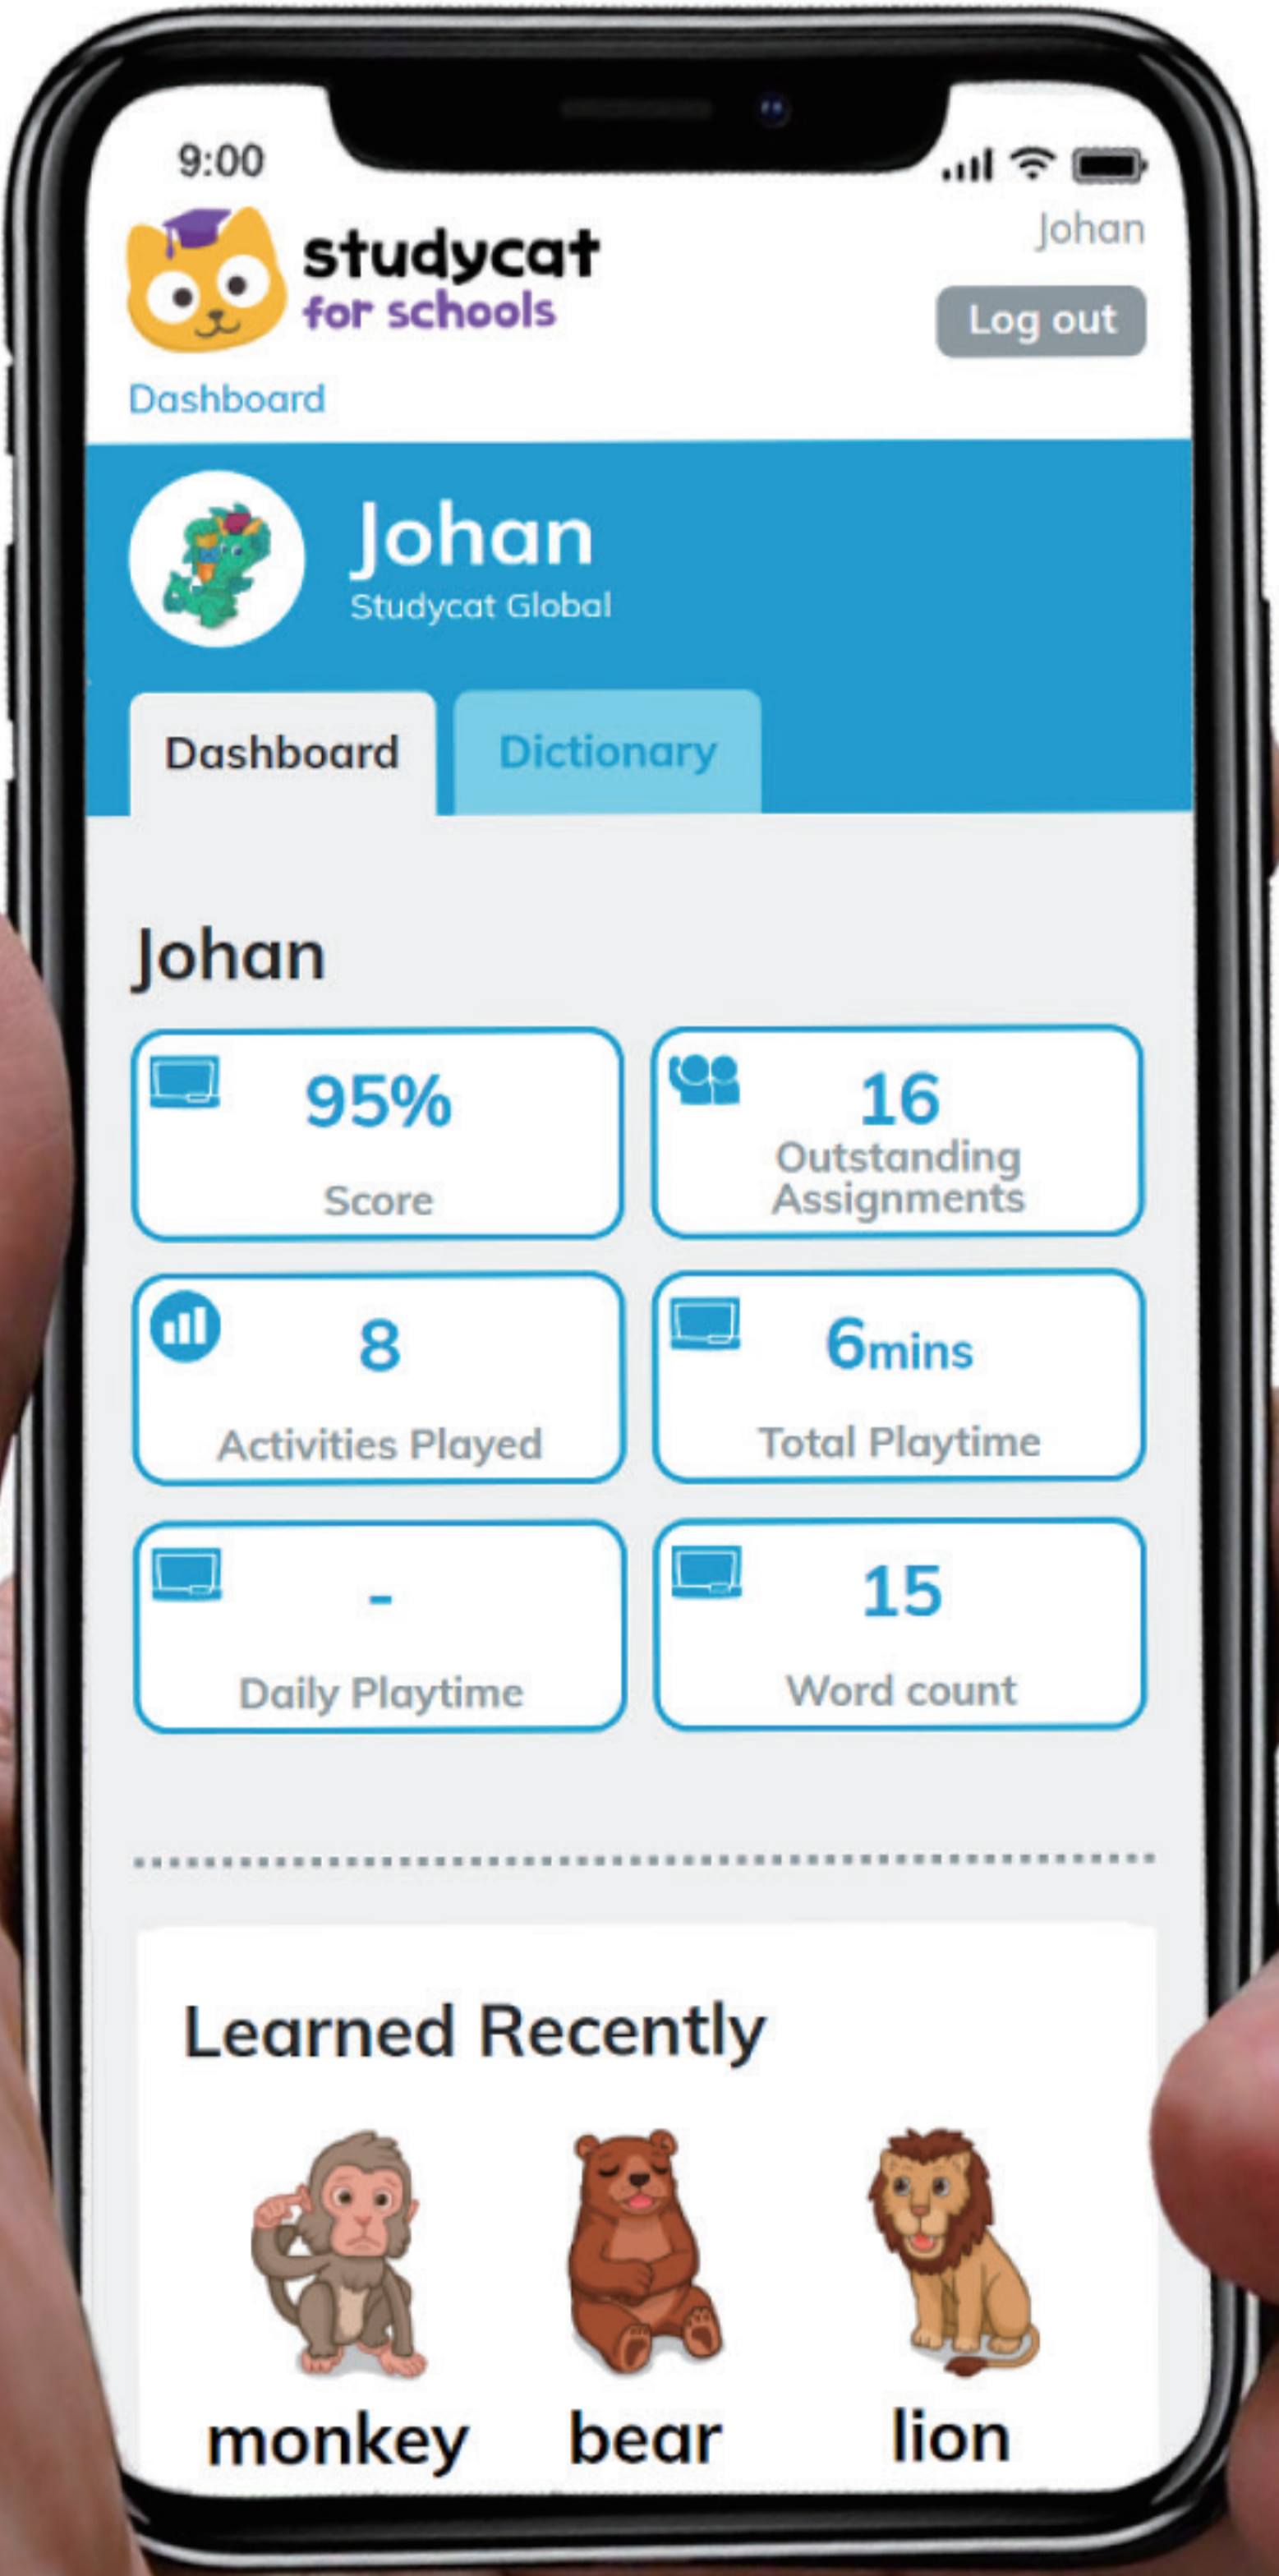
9:00

studycat
for schools

Johan

Log out

Dashboard

Johan
Studycat Global

Dashboard

Dictionary

Johan

95%
Score

16
Outstanding Assignments

8
Activities Played

6mins
Total Playtime

-
Daily Playtime

15
Word count

Learned Recently

monkey

bear

lion